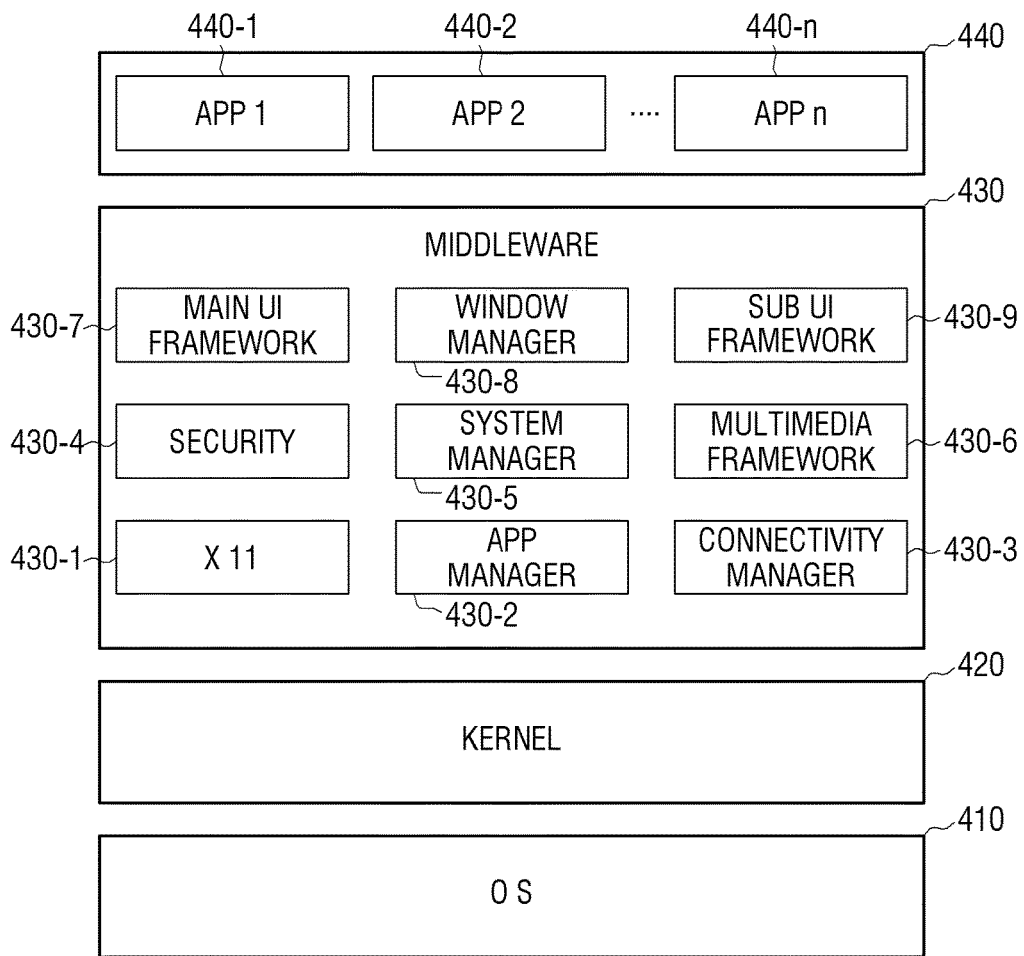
440-1
440-2
440-n
440
APP 1
APP 2
....
APP n

430
MIDDLEWARE
430-7
MAIN UI FRAMEWORK
WINDOW MANAGER
430-8
SUB UI FRAMEWORK
430-9
430-4
SECURITY
SYSTEM MANAGER
430-5
MULTIMEDIA FRAMEWORK
430-6
430-1
X 11
APP MANAGER
430-2
CONNECTIVITY MANAGER
430-3

420
KERNEL

410
O S